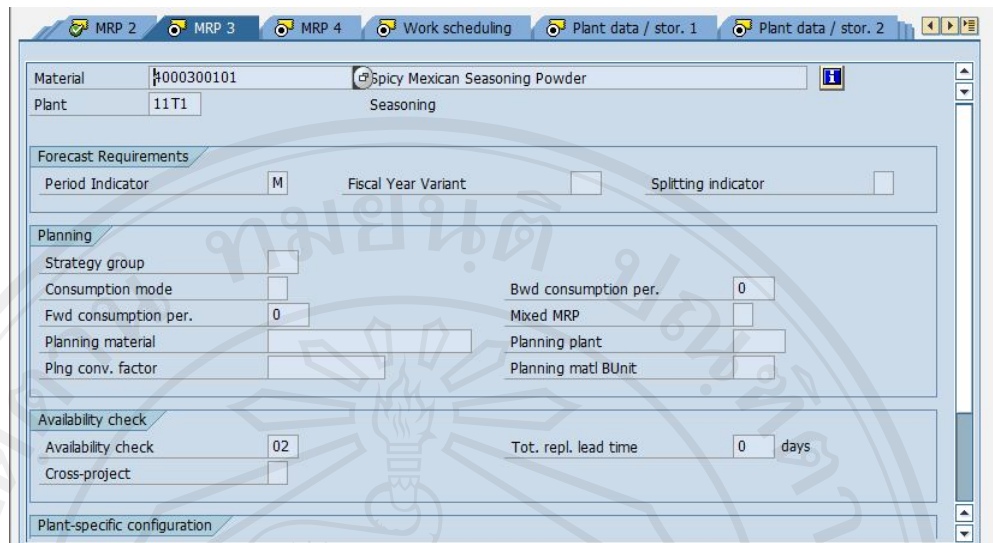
MRP 2 | MRP 3 | MRP 4 | Work scheduling | Plant data / stor. 1 | Plant data / stor. 2

Material 4000300101 Spicy Mexican Seasoning Powder
Plant 11T1 Seasoning

Forecast Requirements
Period Indicator M
Fiscal Year Variant
Splitting indicator

Planning
Strategy group
Consumption mode
Bwd consumption per. 0
Fwd consumption per. 0
Mixed MRP
Planning material
Planning plant
Plng conv. factor
Planning matl BUnit

Availability check
Availability check 02
Tot. repl. lead time 0 days
Cross-project

Plant-specific configuration